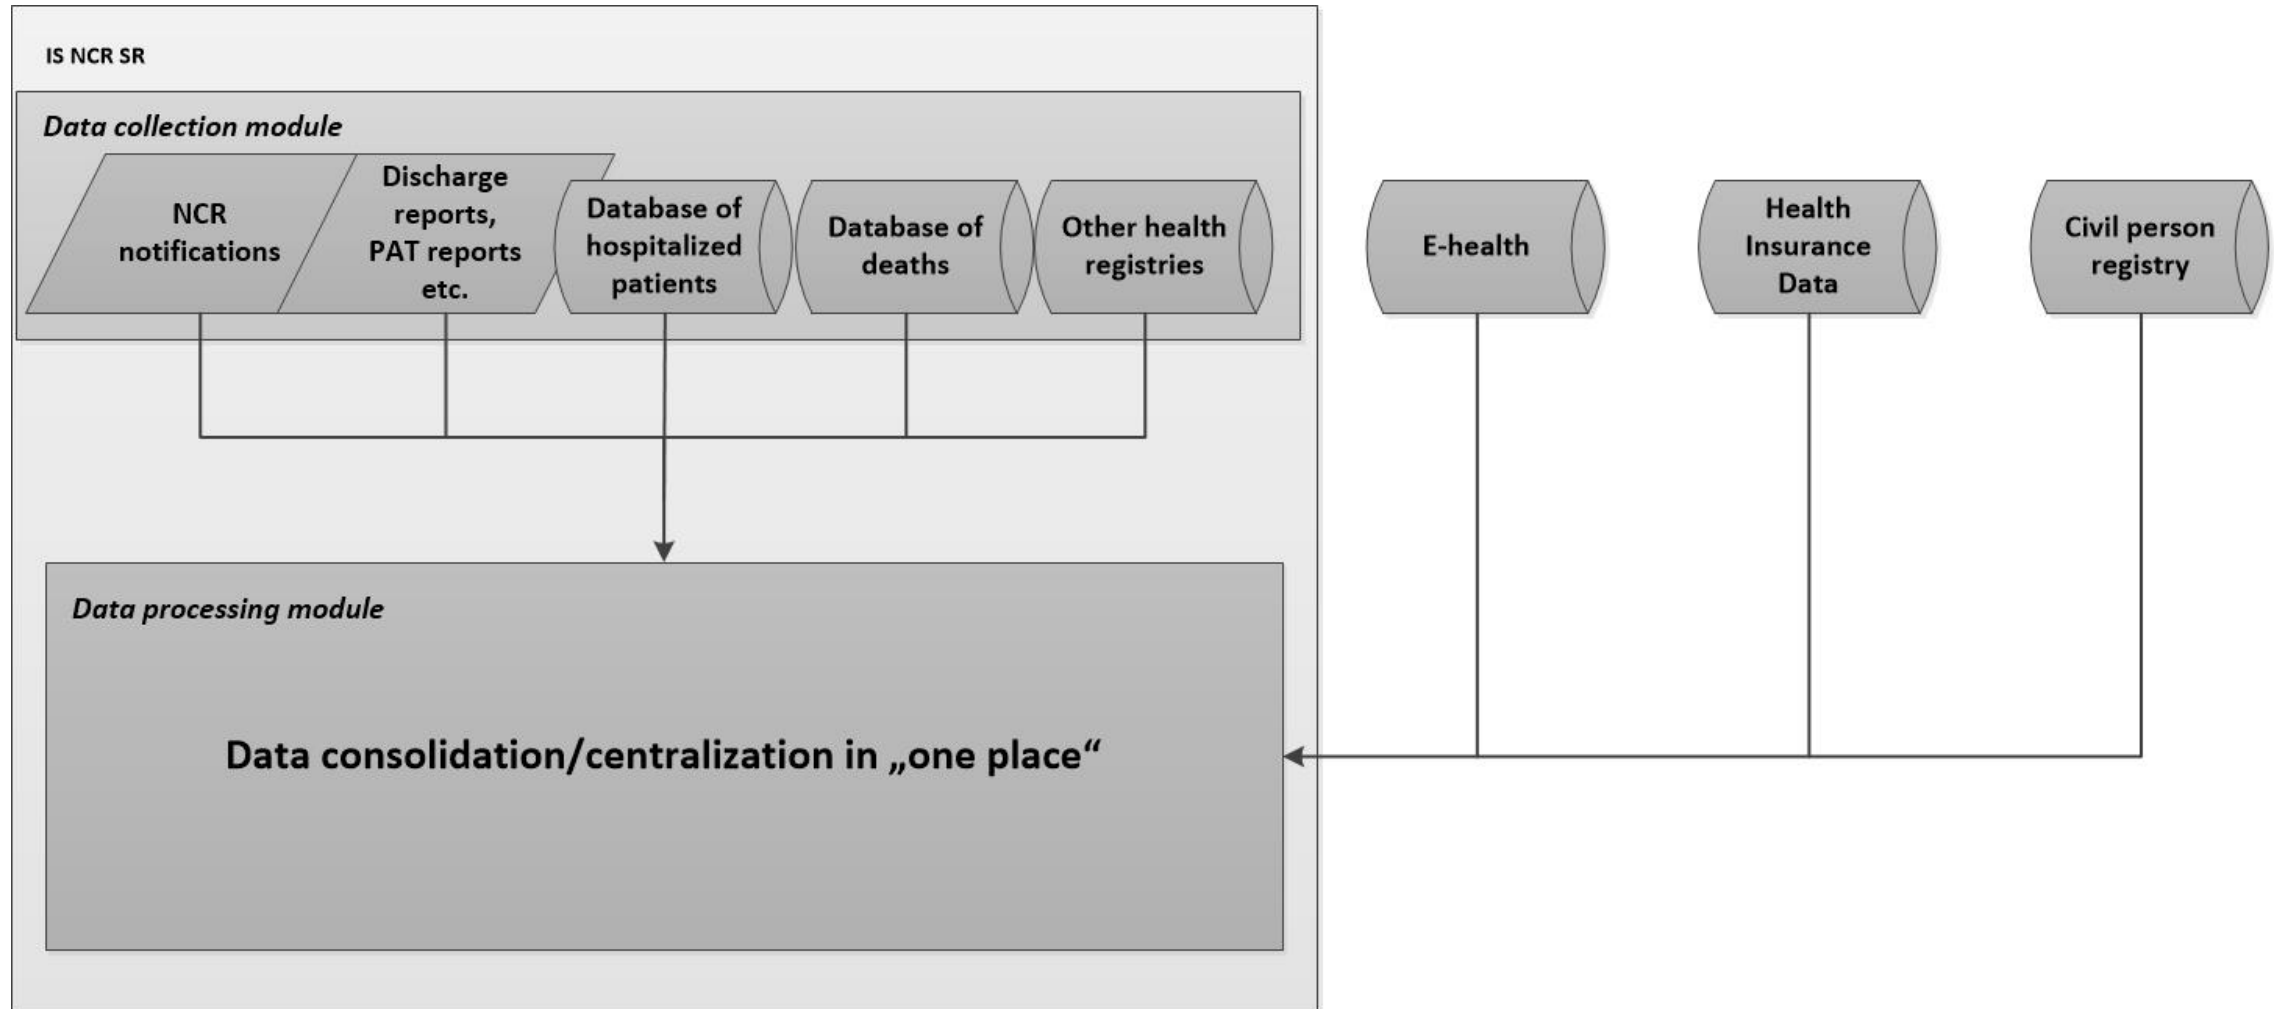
IS NCR SR

Data collection module

NCR notifications

Discharge reports, PAT reports etc.

Database of hospitalized patients

Database of deaths

Other health registries

E-health

Health Insurance Data

Civil person registry

Data processing module

Data consolidation/centralization in „one place“